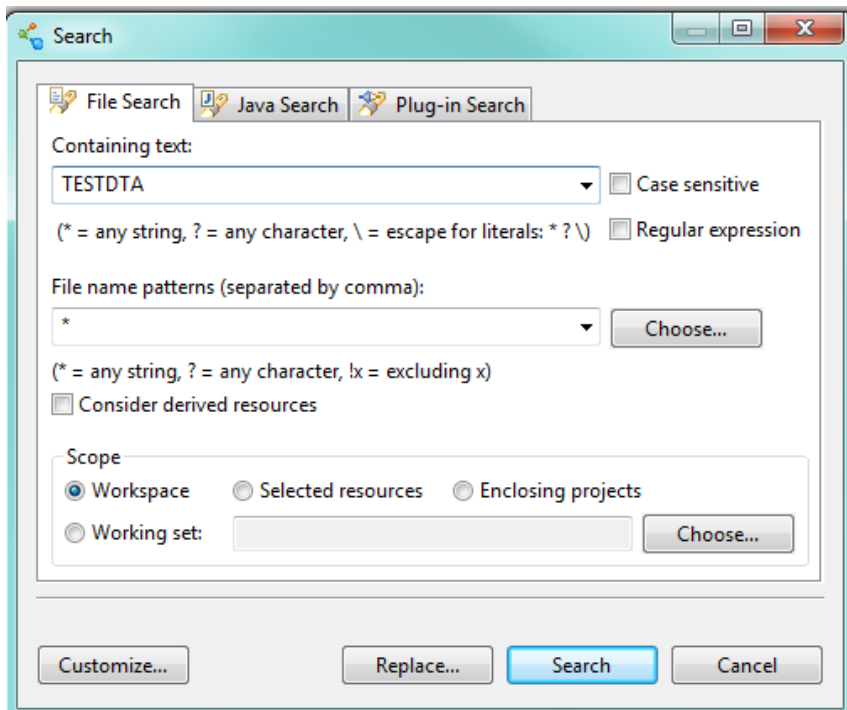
Search

File Search | Java Search | Plug-in Search

Containing text:

TESTDTA

Case sensitive

(* = any string, ? = any character, \ = escape for literals: * ? \)

Regular expression

File name patterns (separated by comma):

*

Choose...

(* = any string, ? = any character, !x = excluding x)

Consider derived resources

Scope

Workspace

Selected resources

Enclosing projects

Working set:

Choose...

Customize...

Replace...

Search

Cancel